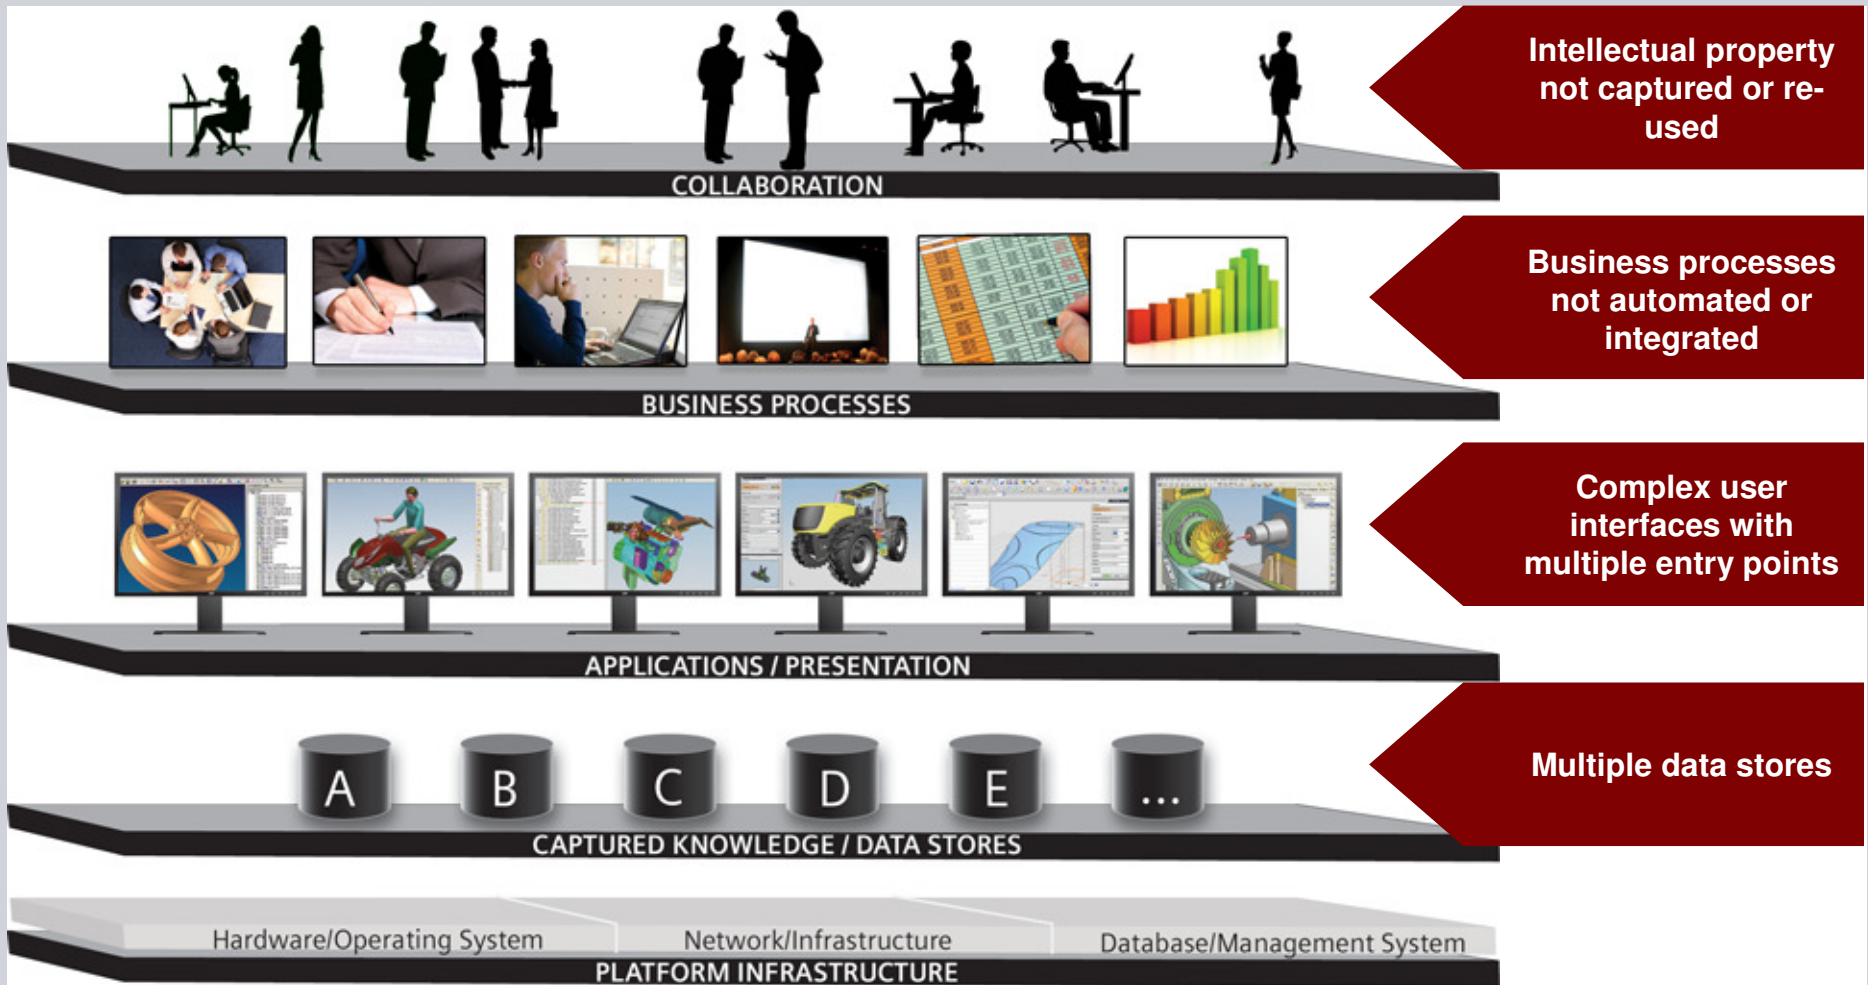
COLLABORATION

Intellectual property not captured or re-used

BUSINESS PROCESSES

Business processes not automated or integrated

APPLICATIONS / PRESENTATION

Complex user interfaces with multiple entry points

A B C D E ...

CAPTURED KNOWLEDGE / DATA STORES

Multiple data stores

Hardware/Operating System

Network/Infrastructure

Database/Management System

PLATFORM INFRASTRUCTURE